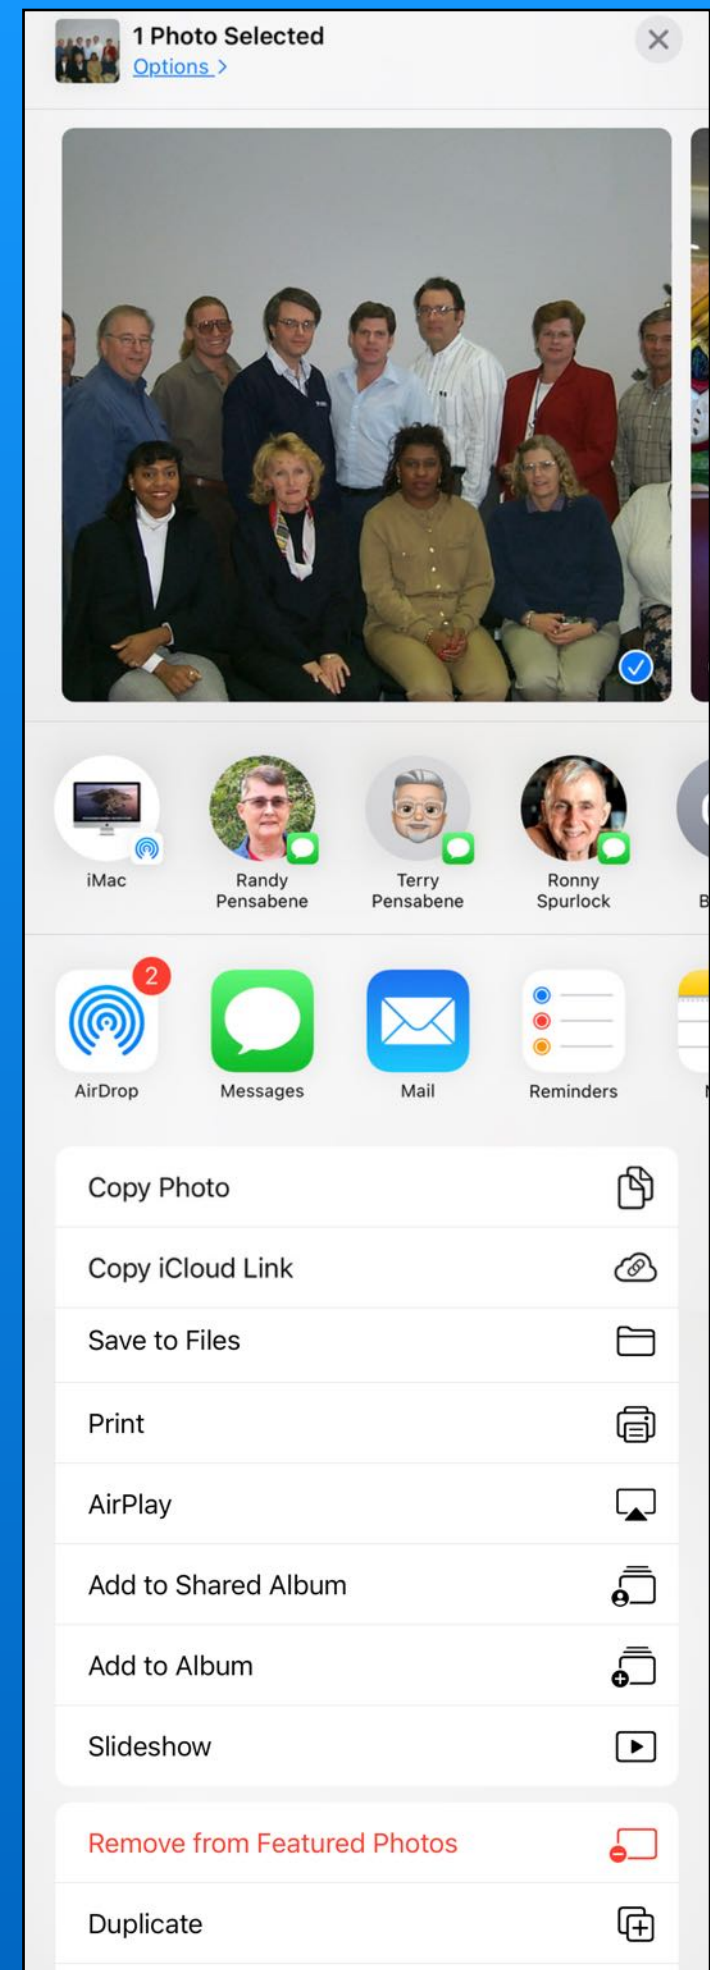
1 Photo Selected
Options >

iMac
Randy Pensabene
Terry Pensabene
Ronny Spurlock
B

2
AirDrop
Messages
Mail
Reminders

Copy Photo
Copy iCloud Link
Save to Files
Print
AirPlay
Add to Shared Album
Add to Album
Slideshow

Remove from Featured Photos
Duplicate